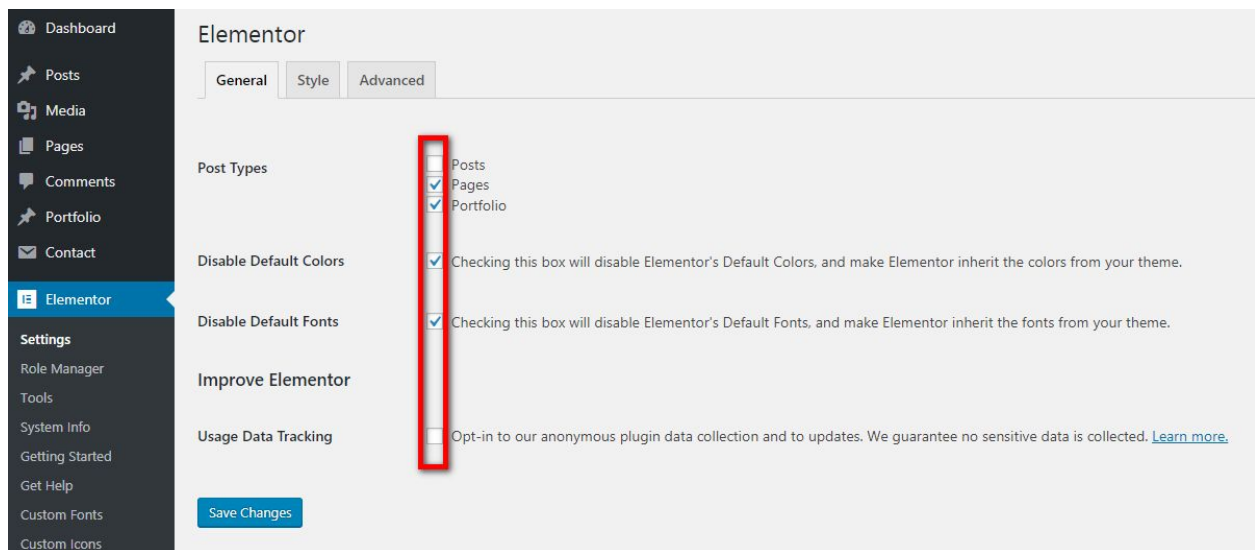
Dashboard
Posts
Media
Pages
Comments
Portfolio
Contact
Elementor
Settings
Role Manager
Tools
System Info
Getting Started
Get Help
Custom Fonts
Custom Icons

Elementor

General | Style | Advanced

Post Types
Posts
Pages
Portfolio

Disable Default Colors
Checking this box will disable Elementor's Default Colors, and make Elementor inherit the colors from your theme.

Disable Default Fonts
Checking this box will disable Elementor's Default Fonts, and make Elementor inherit the fonts from your theme.

Improve Elementor

Usage Data Tracking
Opt-in to our anonymous plugin data collection and to updates. We guarantee no sensitive data is collected. Learn more.

Save Changes